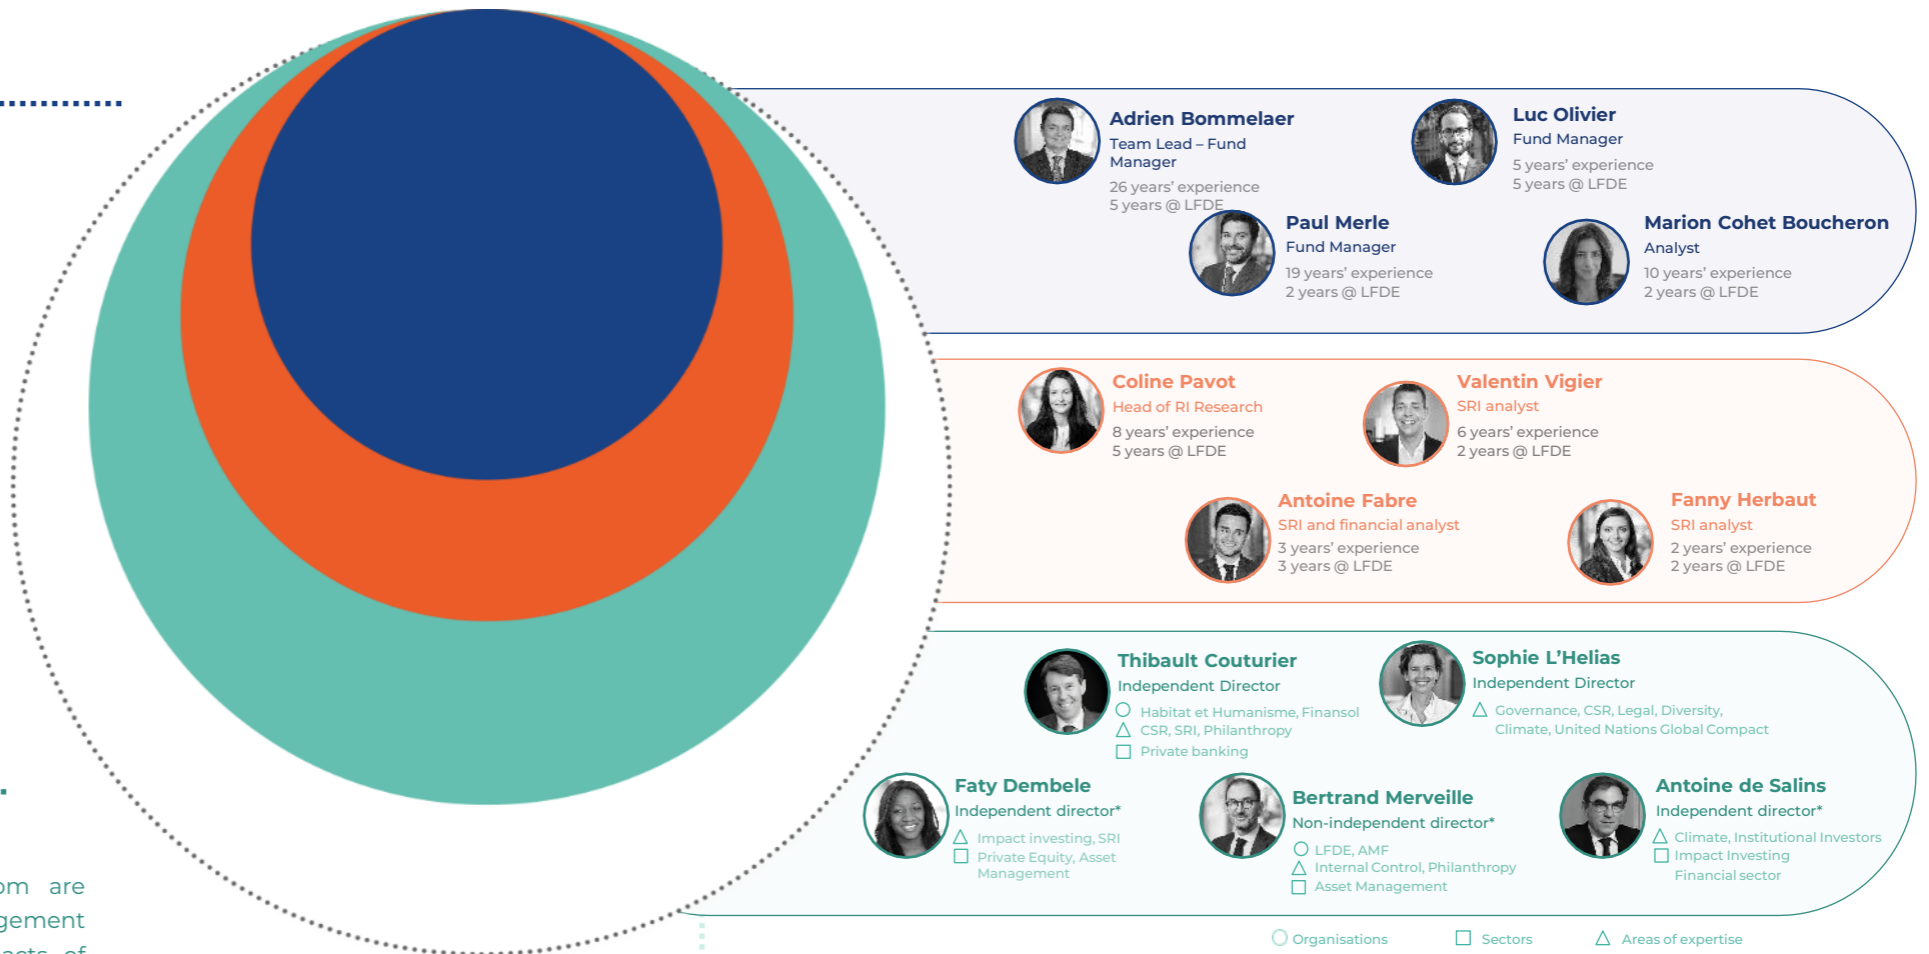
Adrien Bommelaer
Team Lead – Fund Manager
26 years' experience
5 years @ LFDE

Luc Olivier
Fund Manager
5 years' experience
5 years @ LFDE

Paul Merle
Fund Manager
19 years' experience
2 years @ LFDE

Marion Cohet Boucheron
Analyst
10 years' experience
2 years @ LFDE

Coline Pavot
Head of RI Research
8 years' experience
5 years @ LFDE

Valentin Vigier
SRI analyst
6 years' experience
2 years @ LFDE

Antoine Fabre
SRI and financial analyst
3 years' experience
3 years @ LFDE

Fanny Herbaut
SRI analyst
2 years' experience
2 years @ LFDE

Thibault Couturier
Independent Director
Habitat et Humanisme, Finansol
CSR, SRI, Philanthropy
Private banking

Sophie L'Helias
Independent Director
Governance, CSR, Legal, Diversity, Climate, United Nations Global Compact

Faty Dembele
Independent director*
Impact investing, SRI
Private Equity, Asset Management

Bertrand Merveille
Non-independent director*
LFDE, AMF
Internal Control, Philanthropy
Asset Management

Antoine de Salins
Independent director*
Climate, Institutional Investors
Impact Investing
Financial sector

Organisations
Sectors
Areas of expertise

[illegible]om are
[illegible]gement
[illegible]